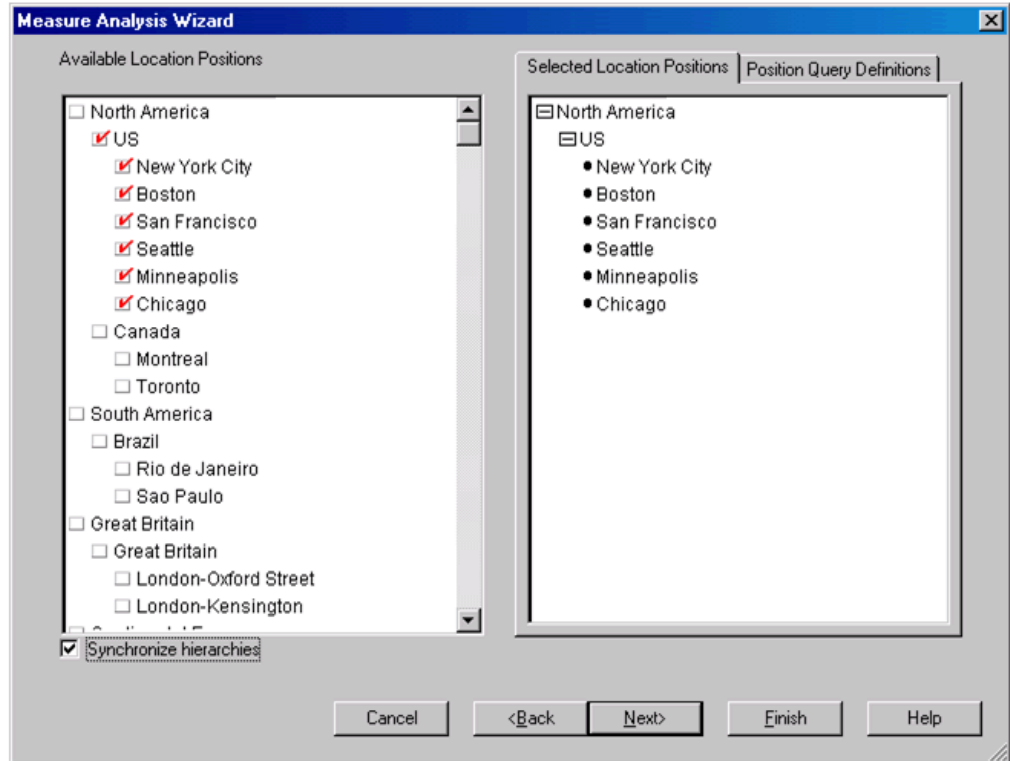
Measure Analysis Wizard

Available Location Positions

North America
US
New York City
Boston
San Francisco
Seattle
Minneapolis
Chicago
Canada
Montreal
Toronto
South America
Brazil
Rio de Janeiro
Sao Paulo
Great Britain
Great Britain
London-Oxford Street
London-Kensington
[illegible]

Synchronize hierarchies

Selected Location Positions | Position Query Definitions

North America
US
• New York City
• Boston
• San Francisco
• Seattle
• Minneapolis
• Chicago

Cancel | <Back | Next> | Finish | Help